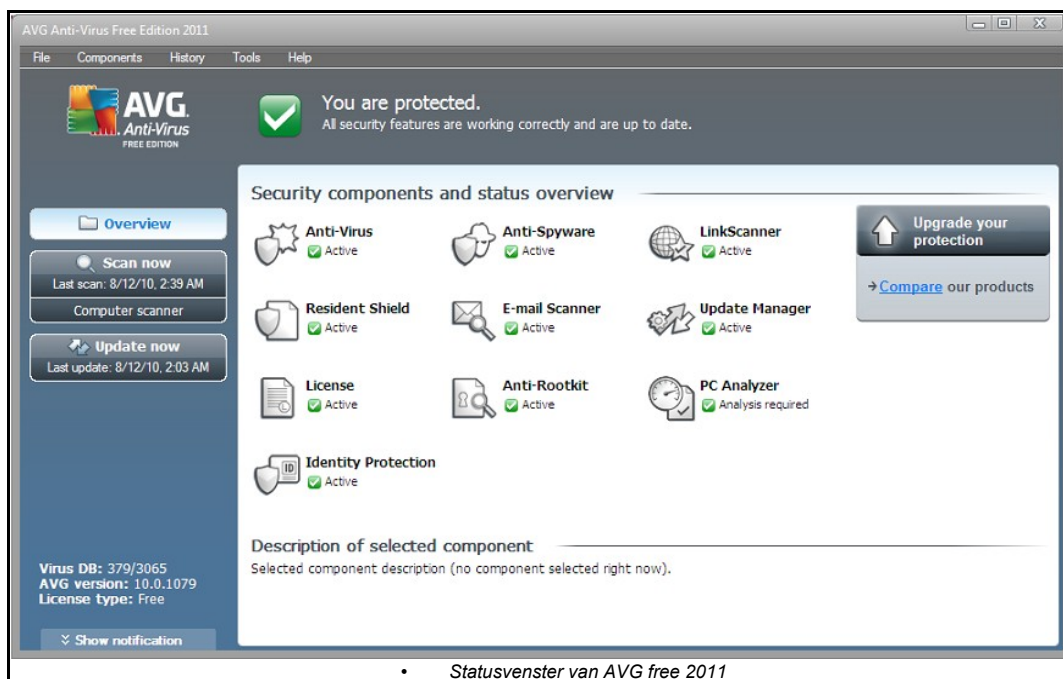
AVG Anti-Virus Free Edition 2011

File Components History Tools Help

AVG Anti-Virus FREE EDITION

You are protected.
All security features are working correctly and are up to date.

Overview

Scan now
Last scan: 8/12/10, 2:39 AM

Computer scanner

Update now
Last update: 8/12/10, 2:03 AM

Security components and status overview

Anti-Virus
Active

Anti-Spyware
Active

LinkScanner
Active

Resident Shield
Active

E-mail Scanner
Active

Update Manager
Active

License
Active

Anti-Rootkit
Active

PC Analyzer
Analysis required

Identity Protection
Active

Upgrade your protection

→Compare our products

Description of selected component
Selected component description (no component selected right now).

Virus DB: 379/3065
AVG version: 10.0.1079
License type: Free

Show notification

• Statusvenster van AVG free 2011